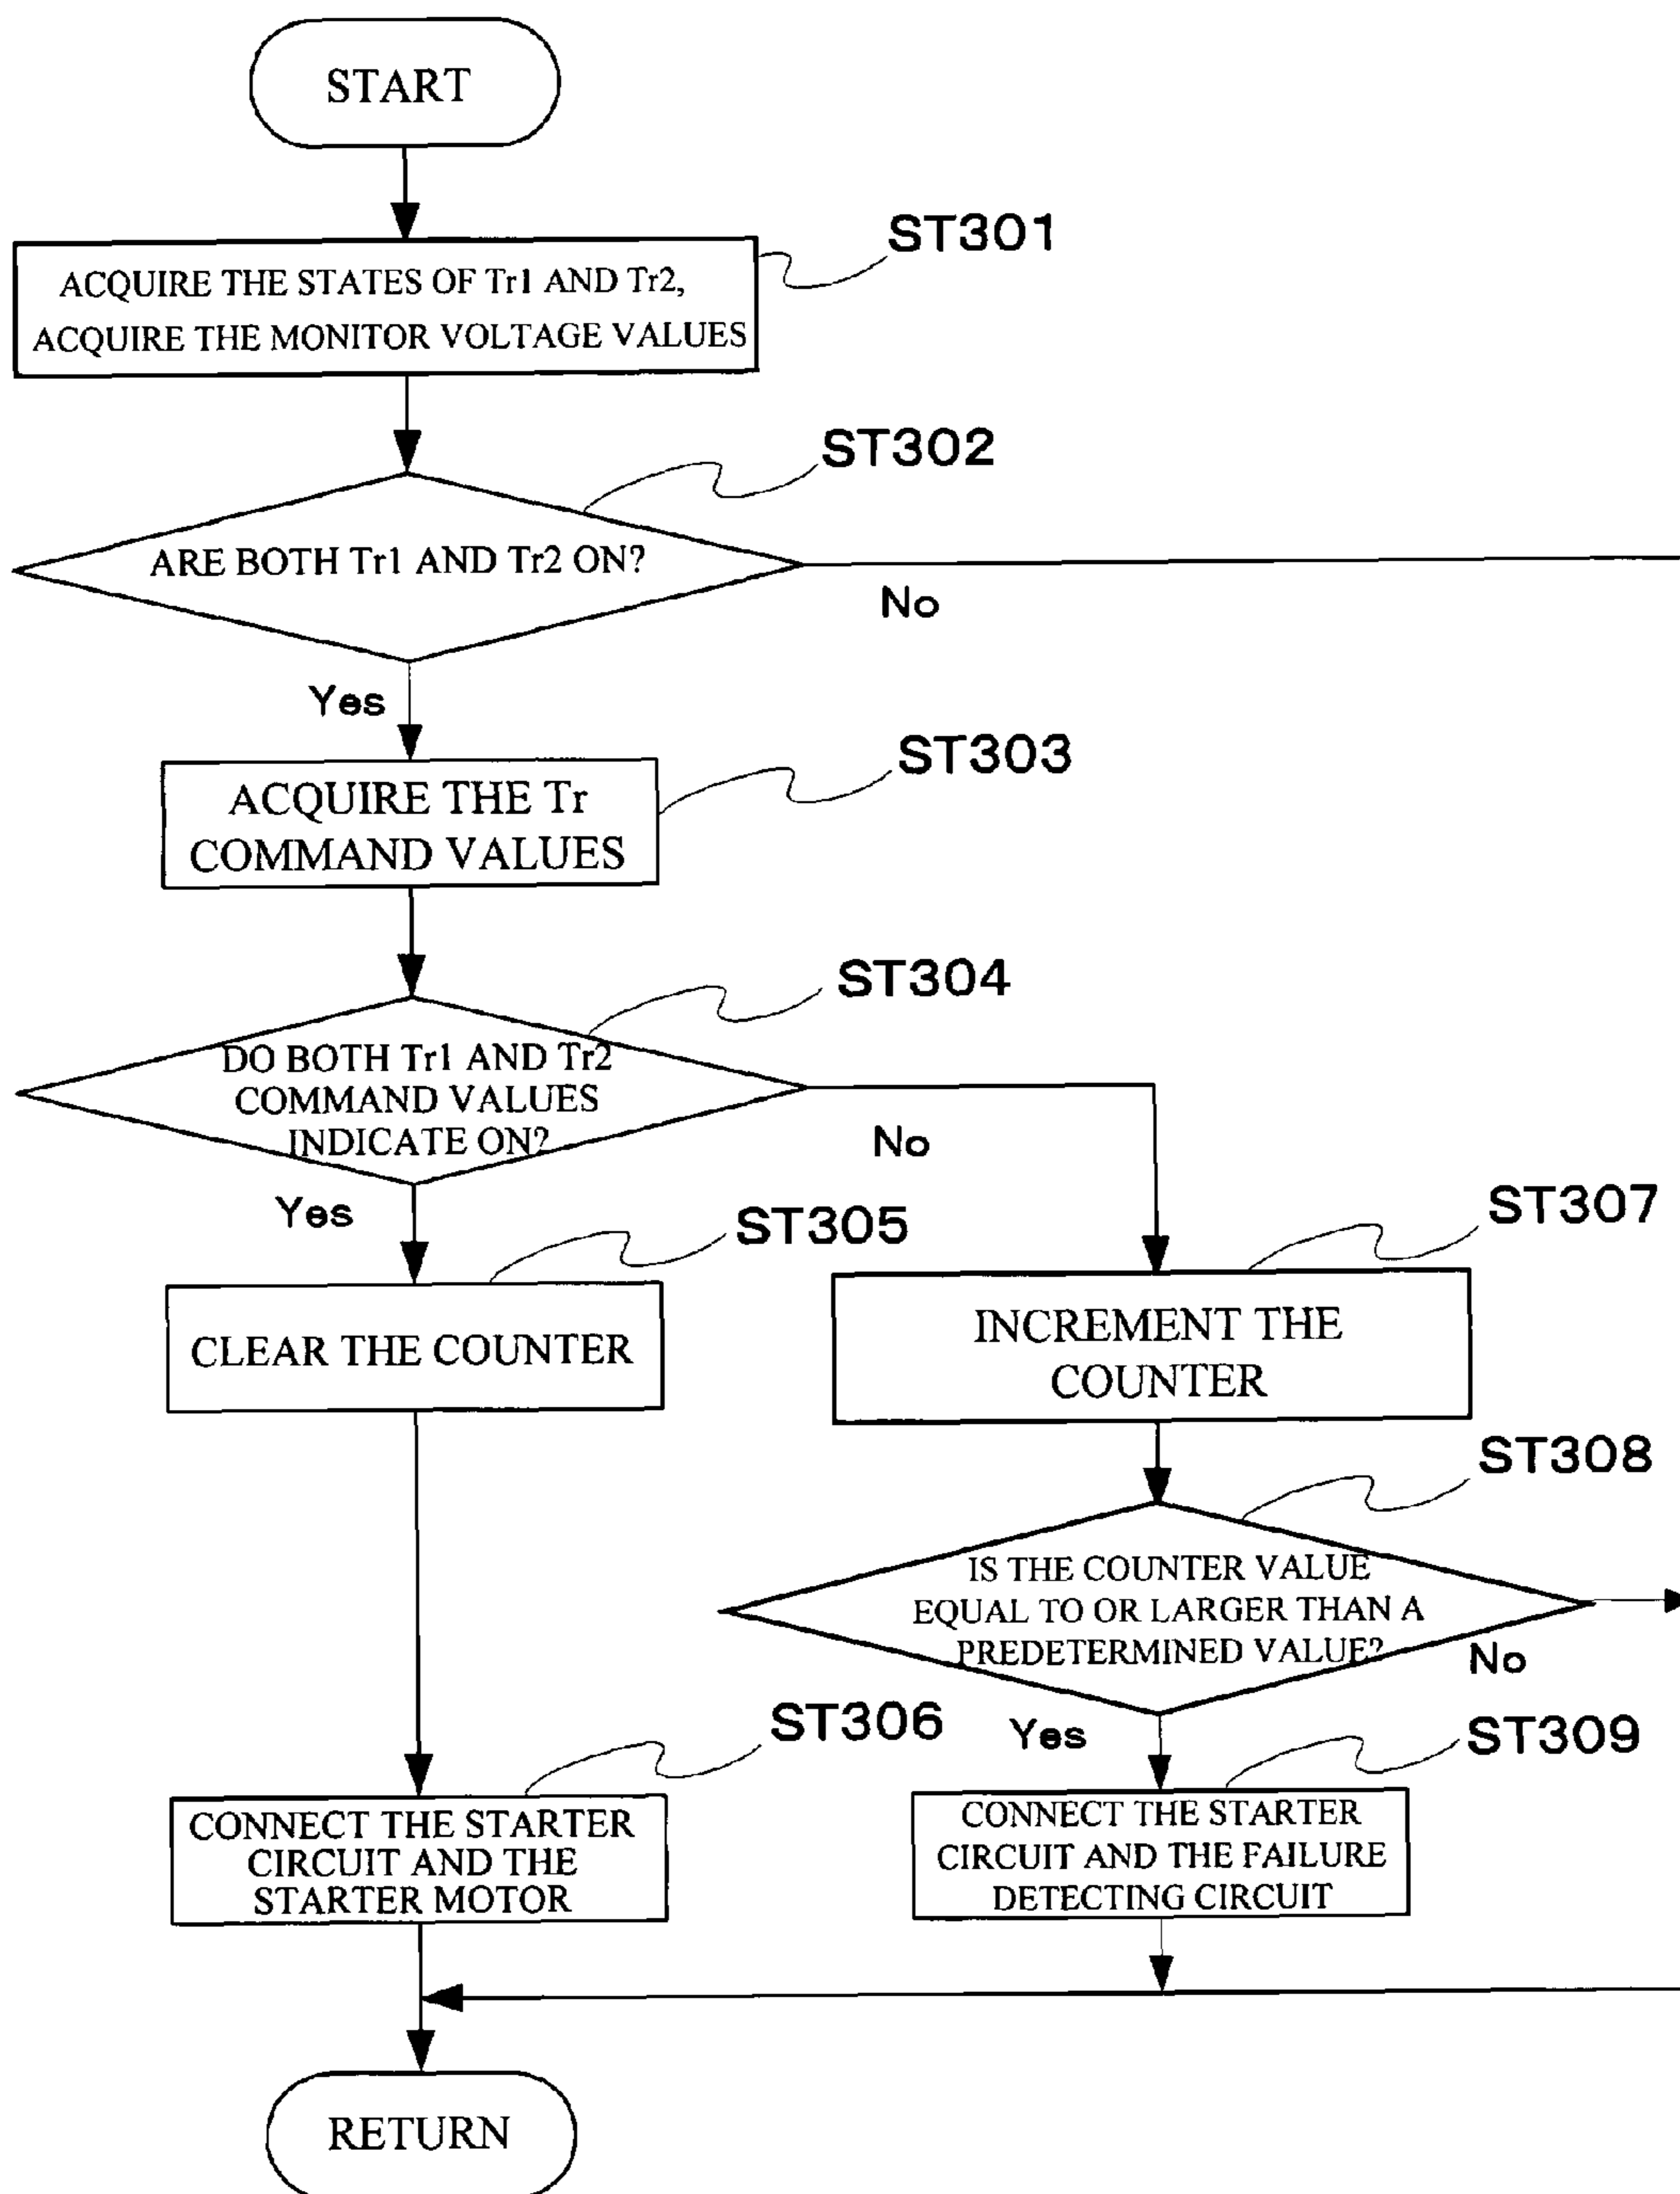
START

ST301

ACQUIRE THE STATES OF Tr1 AND Tr2, ACQUIRE THE MONITOR VOLTAGE VALUES

ST302

ARE BOTH Tr1 AND Tr2 ON?

No

Yes

ST303

ACQUIRE THE Tr COMMAND VALUES

ST304

DO BOTH Tr1 AND Tr2 COMMAND VALUES INDICATE ON?

No

Yes

ST305

CLEAR THE COUNTER

ST307

INCREMENT THE COUNTER

ST308

IS THE COUNTER VALUE EQUAL TO OR LARGER THAN A PREDETERMINED VALUE?

No

ST306

Yes

ST309

CONNECT THE STARTER CIRCUIT AND THE STARTER MOTOR

CONNECT THE STARTER CIRCUIT AND THE FAILURE DETECTING CIRCUIT

RETURN